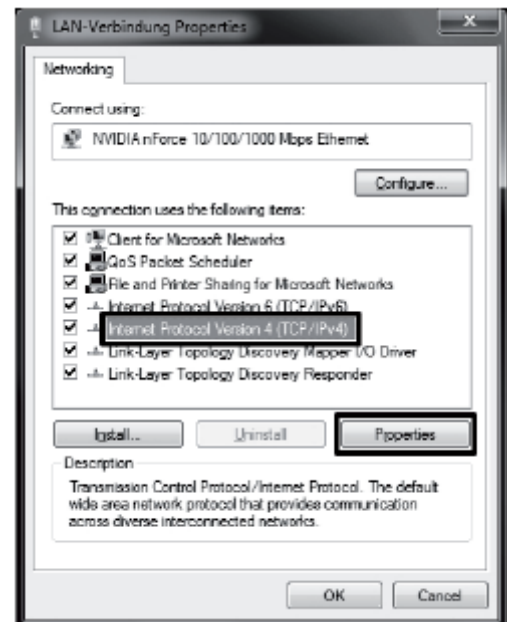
LAN-Verbindung Properties

Networking

Connect using:

NVIDIA nForce 10/100/1000 Mbps Ethernet

Configure...

This connection uses the following items:

Client for Microsoft Networks
QoS Packet Scheduler
File and Printer Sharing for Microsoft Networks
Internet Protocol Version 6 (TCP/IPv6)
Internet Protocol Version 4 (TCP/IPv4)
Link-Layer Topology Discovery Mapper I/O Driver
Link-Layer Topology Discovery Responder

Install... Uninstall Properties

Description
Transmission Control Protocol/Internet Protocol. The default wide area network protocol that provides communication across diverse interconnected networks.

OK Cancel